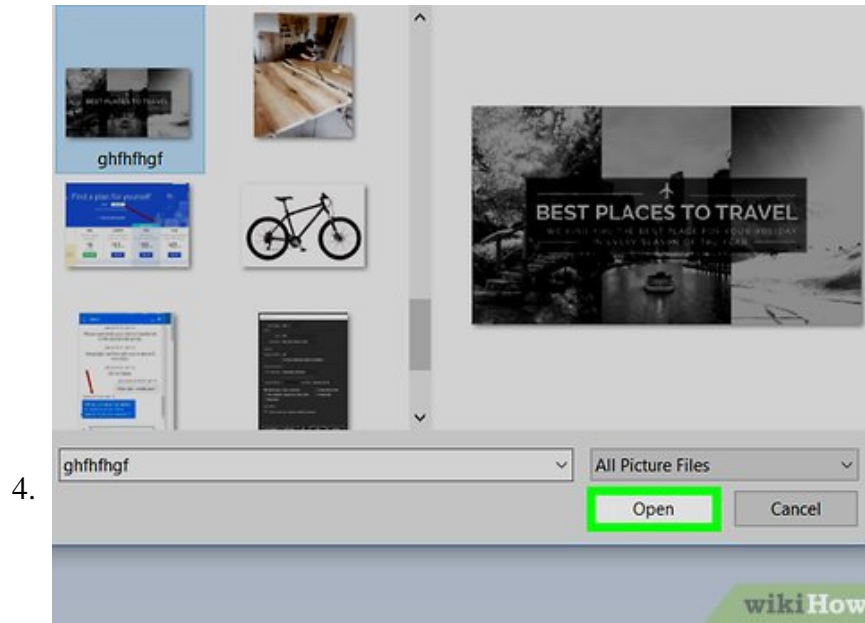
BEST PLACES TO TRAVEL

ghfhfhgf

Find a plan for yourself

BEST PLACES TO TRAVEL

WE WILL FIND THE BEST PLACE FOR YOUR HOLIDAY IN EVERY SEASON OF THE YEAR

4.

ghfhfhgf

All Picture Files

Open

Cancel

wikiHow